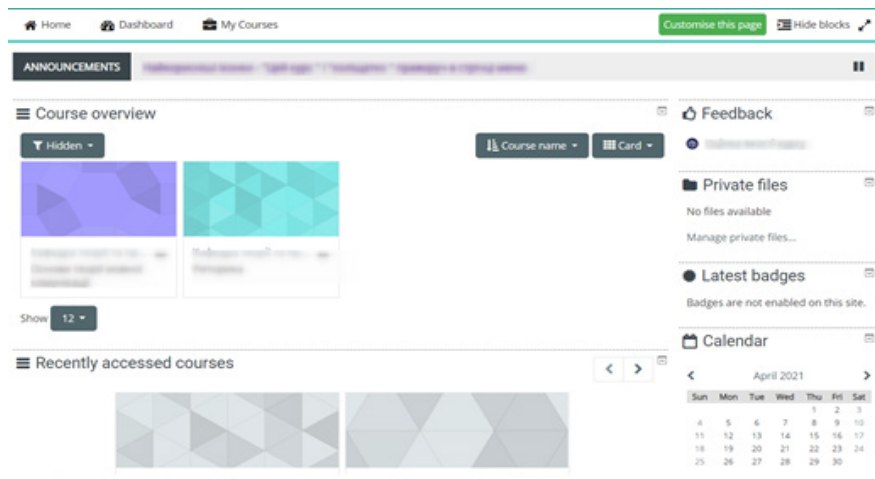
Home Dashboard My Courses Customise this page Hide blocks

ANNOUNCEMENTS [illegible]

Course overview

Hidden

Course name Card

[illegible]

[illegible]

Show 12

Recently accessed courses

Feedback

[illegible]

Private files

No files available

Manage private files...

Latest badges

Badges are not enabled on this site.

Calendar

April 2021

| Sun | Mon | Tue | Wed | Thu | Fri | Sat |
|---|---|---|---|---|---|---|
| | | | | 1 | 2 | 3 |
| 4 | 5 | 6 | 7 | 8 | 9 | 10 |
| 11 | 12 | 13 | 14 | 15 | 16 | 17 |
| 18 | 19 | 20 | 21 | 22 | 23 | 24 |
| 25 | 26 | 27 | 28 | 29 | 30 | |